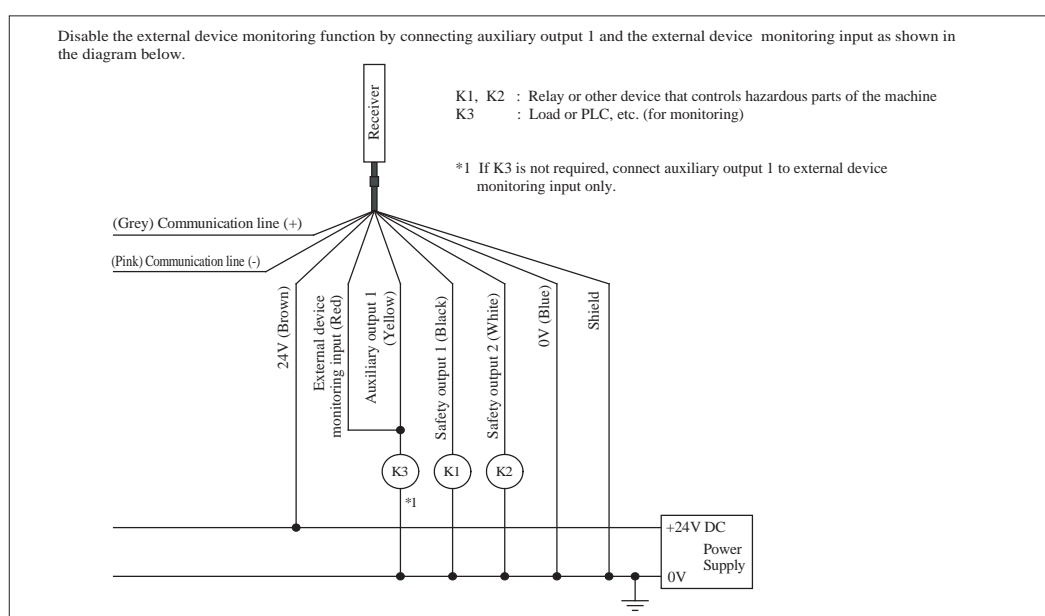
Disable the external device monitoring function by connecting auxiliary output 1 and the external device monitoring input as shown in the diagram below.

Receiver

K1, K2 : Relay or other device that controls hazardous parts of the machine
K3 : Load or PLC, etc. (for monitoring)

*1 If K3 is not required, connect auxiliary output 1 to external device monitoring input only.

(Grey) Communication line (+)

(Pink) Communication line (-)

24V (Brown)

External device monitoring input (Red)

Auxiliary output 1 (Yellow)

Safety output 1 (Black)

Safety output 2 (White)

0V (Blue)

Shield

K3

K1

K2

*1

+24V DC

Power Supply

0V